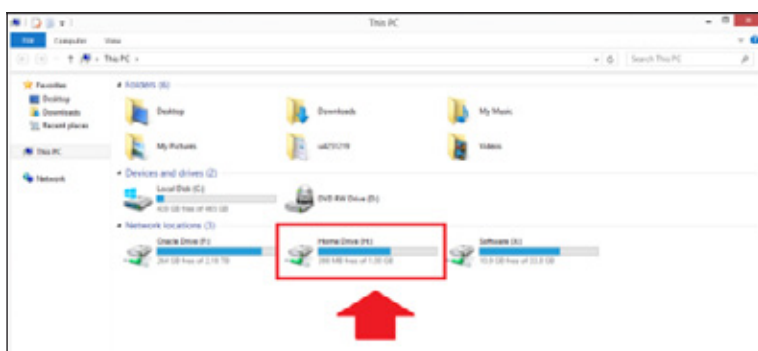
This PC

File Computer View

This PC

Search This PC

Favorites
Desktop
Downloads
Recent places

This PC

Network

Folders (6)

Desktop

Downloads

My Music

My Pictures

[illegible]

Videos

Devices and drives (2)

Local Disk (C:)
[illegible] GB free of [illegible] GB

DVD RW Drive (D:)

Network locations (3)

Oracle Drive (F:)
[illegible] GB free of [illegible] TB

Home Drive (H:)
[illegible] MB free of 1.00 GB

Software (S:)
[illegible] GB free of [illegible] GB